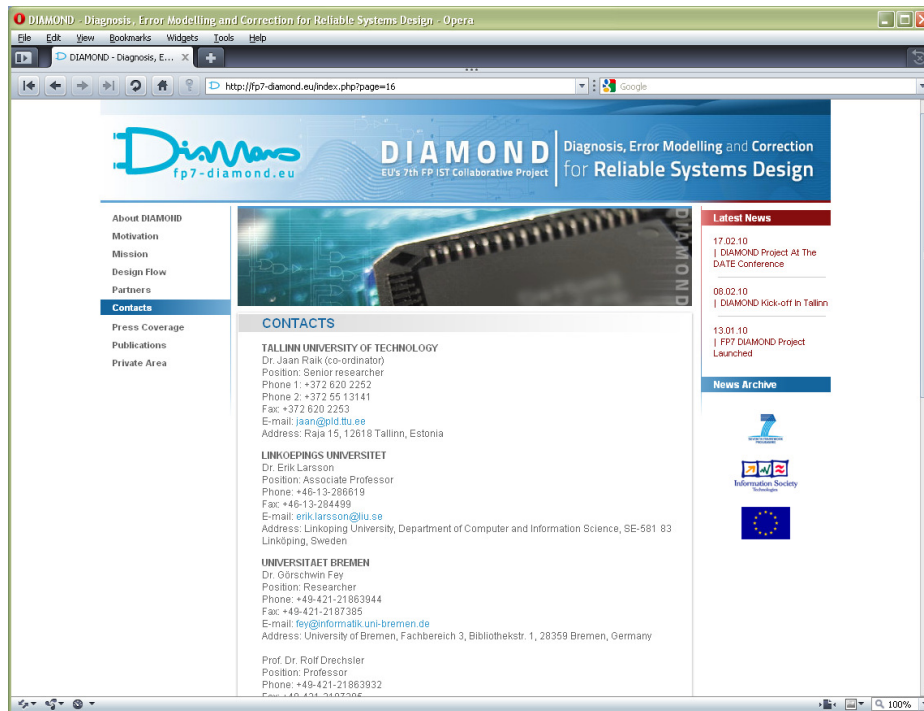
DIAMOND - Diagnosis, Error Modelling and Correction for Reliable Systems Design - Opera

File Edit View Bookmarks Widgets Tools Help

DIAMOND - Diagnosis, E...

http://fp7-diamond.eu/index.php?page=16

Google

fp7-diamond.eu

DIAMOND
EU's 7th FP IST Collaborative Project

Diagnosis, Error Modelling and Correction for Reliable Systems Design

About DIAMOND
Motivation
Mission
Design Flow
Partners
Contacts
Press Coverage
Publications
Private Area

DIAMOND

CONTACTS

TALLINN UNIVERSITY OF TECHNOLOGY
Dr. Jaan Raik (co-ordinator)
Position: Senior researcher
Phone 1: +372 620 2252
Phone 2: +372 55 13141
Fax: +372 620 2253
E-mail: jaan@pld.ttu.ee
Address: Raja 15, 12618 Tallinn, Estonia

LINKOEPINGS UNIVERSITET
Dr. Erik Larsson
Position: Associate Professor
Phone: +46-13-286619
Fax: +46-13-284499
E-mail: erik.larsson@liu.se
Address: Linkoping University, Department of Computer and Information Science, SE-581 83 Linköping, Sweden

UNIVERSITAET BREMEN
Dr. Görschwin Fey
Position: Researcher
Phone: +49-421-21863944
Fax: +49-421-2187385
E-mail: fey@informatik.uni-bremen.de
Address: University of Bremen, Fachbereich 3, Bibliothekstr. 1, 28359 Bremen, Germany

Prof. Dr. Rolf Drechsler
Position: Professor
Phone: +49-421-21863932
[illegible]

Latest News

17.02.10
| DIAMOND Project At The DATE Conference

08.02.10
| DIAMOND Kick-off In Tallinn

13.01.10
| FP7 DIAMOND Project Launched

News Archive

Information Society Technologies

100%